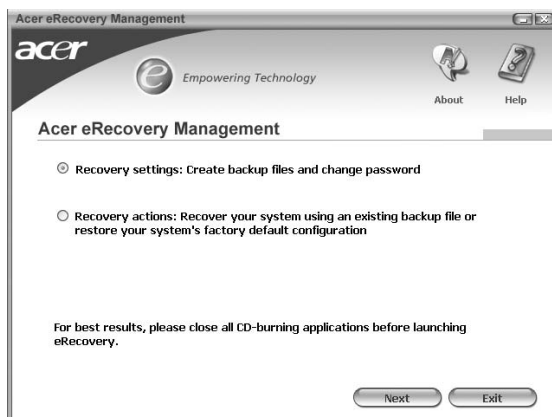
Acer eRecovery Management

acer

Empowering Technology

About

Help

Acer eRecovery Management

Recovery settings: Create backup files and change password

Recovery actions: Recover your system using an existing backup file or restore your system's factory default configuration

For best results, please close all CD-burning applications before launching eRecovery.

Next

Exit